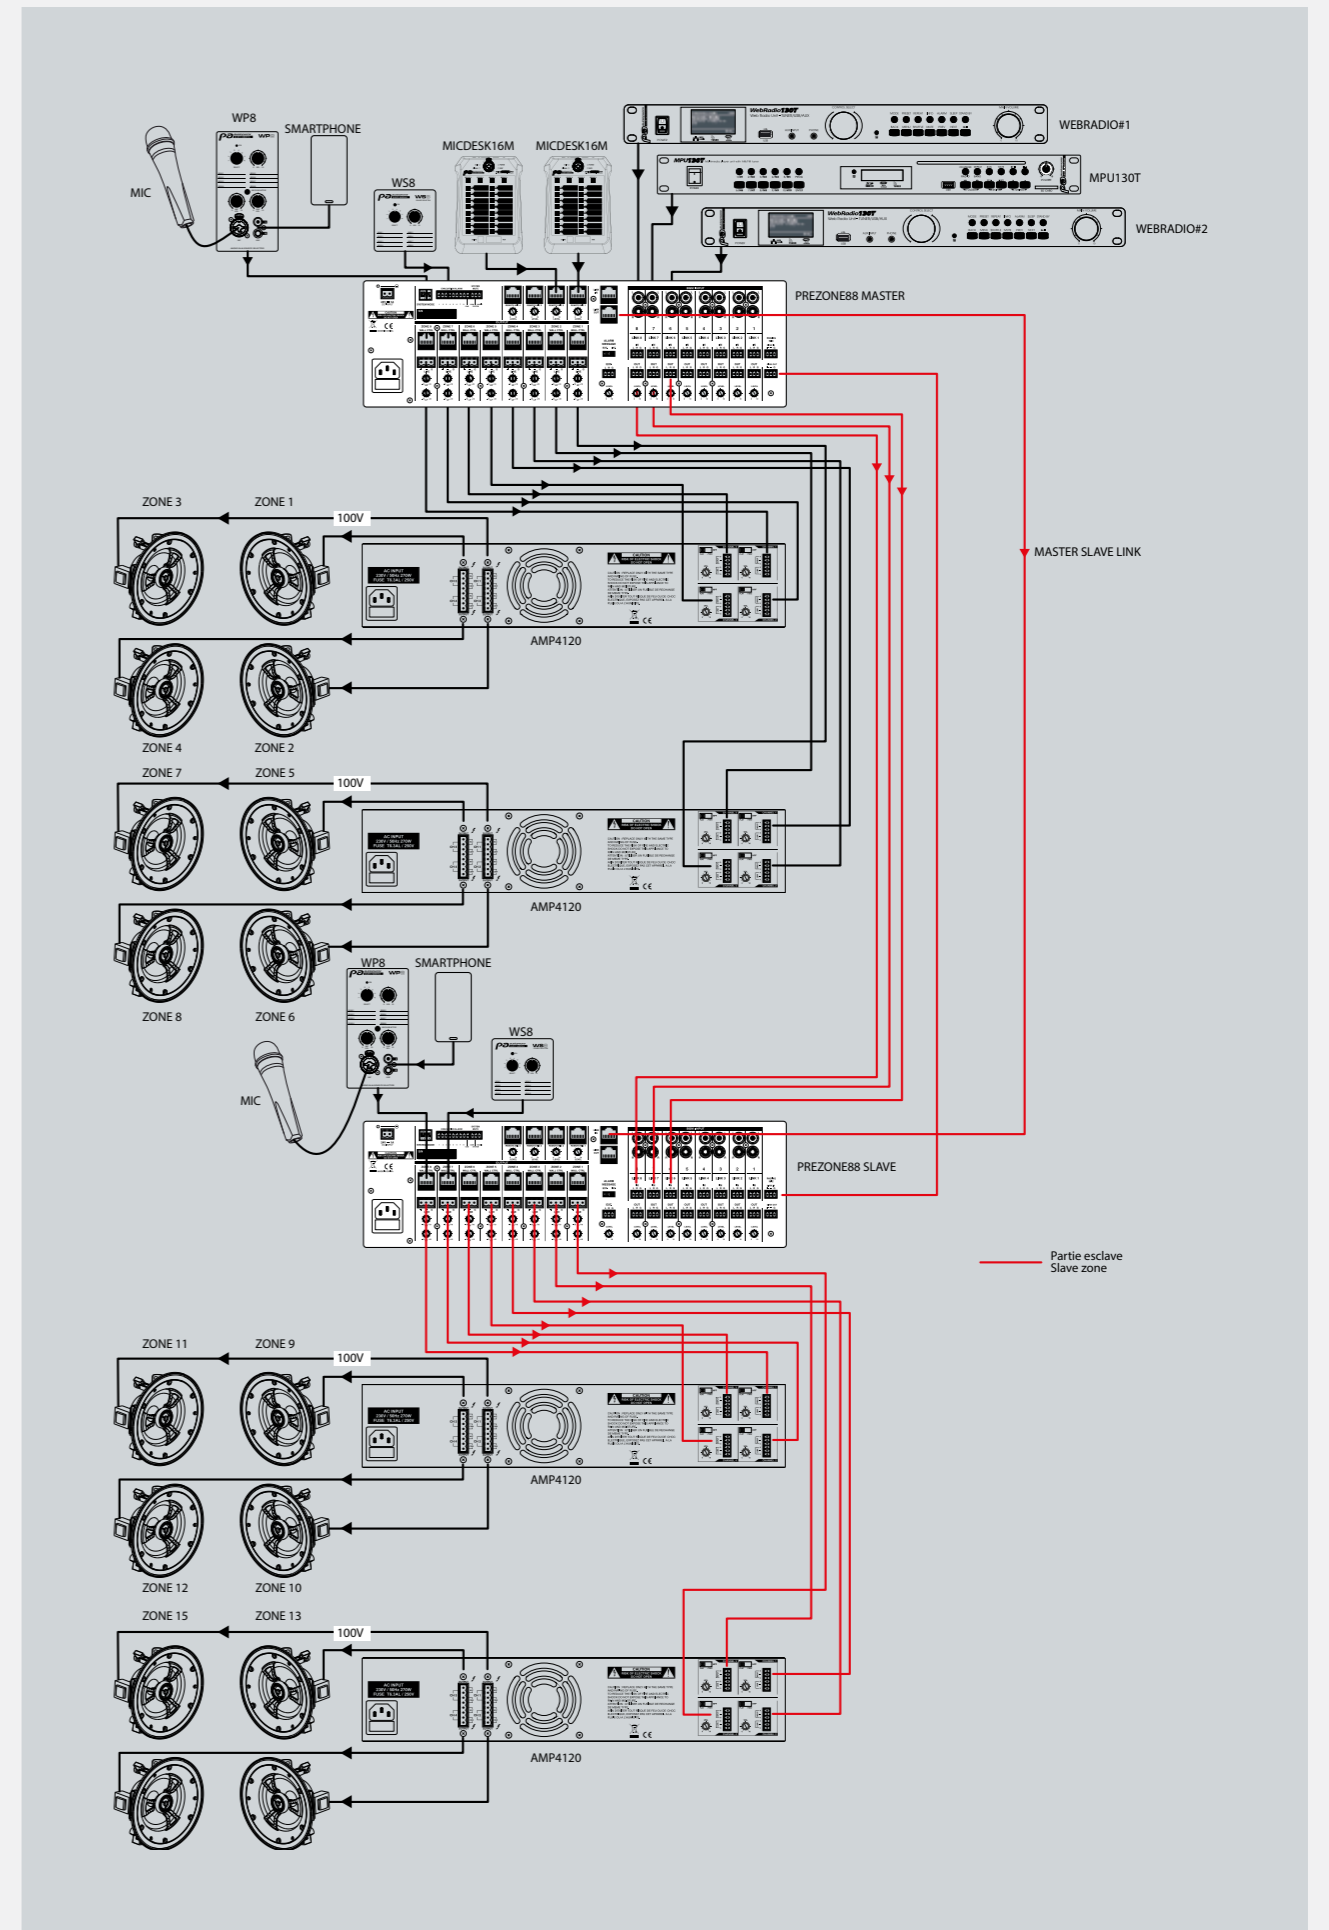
WP8
SMARTPHONE
MIC
WS8
MICDESK16M
MICDESK16M
WEBRADIO#1
MPU130T
WEBRADIO#2
PREZONE88 MASTER
ZONE 3
ZONE 1
100V
MASTER SLAVE LINK
AMP4120
ZONE 4
ZONE 2
ZONE 7
ZONE 5
100V
AMP4120
ZONE 8
ZONE 6
WP8
SMARTPHONE
WS8
MIC
PREZONE88 SLAVE
Partie esclave
Slave zone
ZONE 11
ZONE 9
100V
AMP4120
ZONE 12
ZONE 10
ZONE 15
ZONE 13
100V
AMP4120